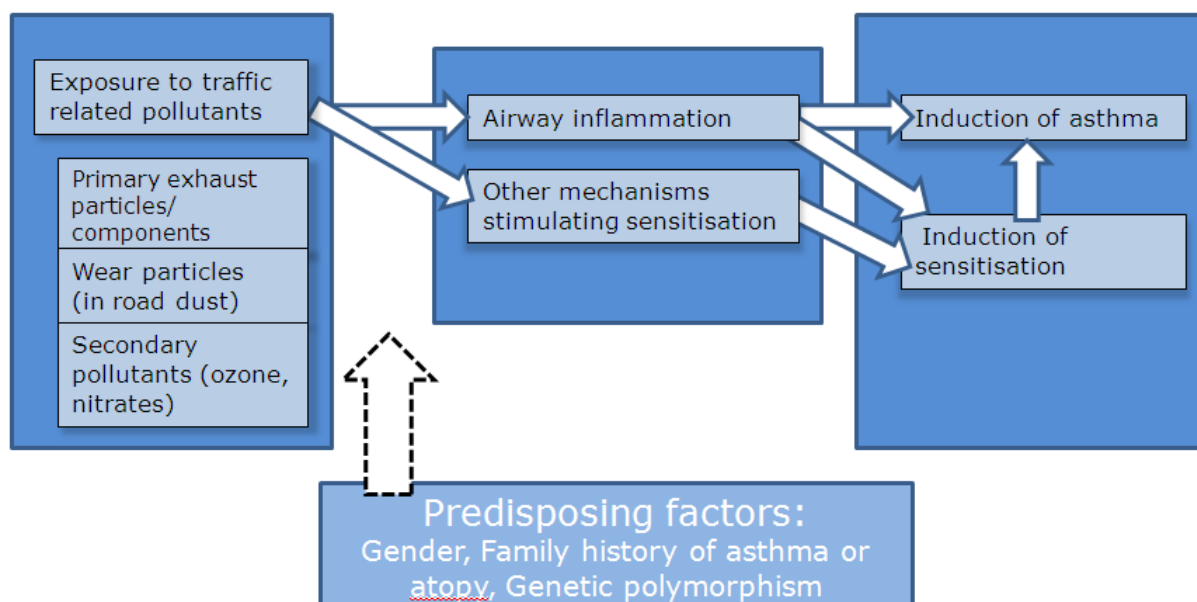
Exposure to traffic related pollutants

Primary exhaust particles/ components

Wear particles (in road dust)

Secondary pollutants (ozone, nitrates)

Airway inflammation

Other mechanisms stimulating sensitisation

Induction of asthma

Induction of sensitisation

Predisposing factors:
Gender, Family history of asthma or atopy, Genetic polymorphism